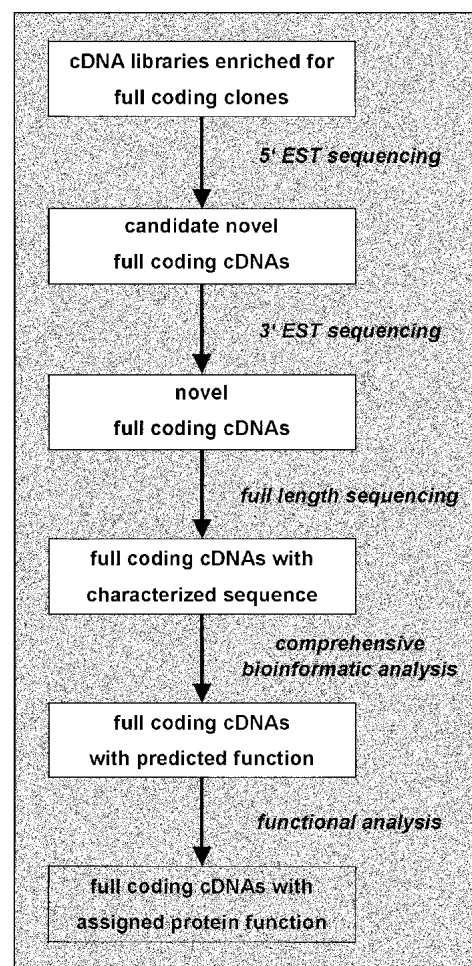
cDNA libraries enriched for full coding clones

5' EST sequencing

candidate novel full coding cDNAs

3' EST sequencing

novel full coding cDNAs

full length sequencing

full coding cDNAs with characterized sequence

comprehensive bioinformatic analysis

full coding cDNAs with predicted function

functional analysis

full coding cDNAs with assigned protein function